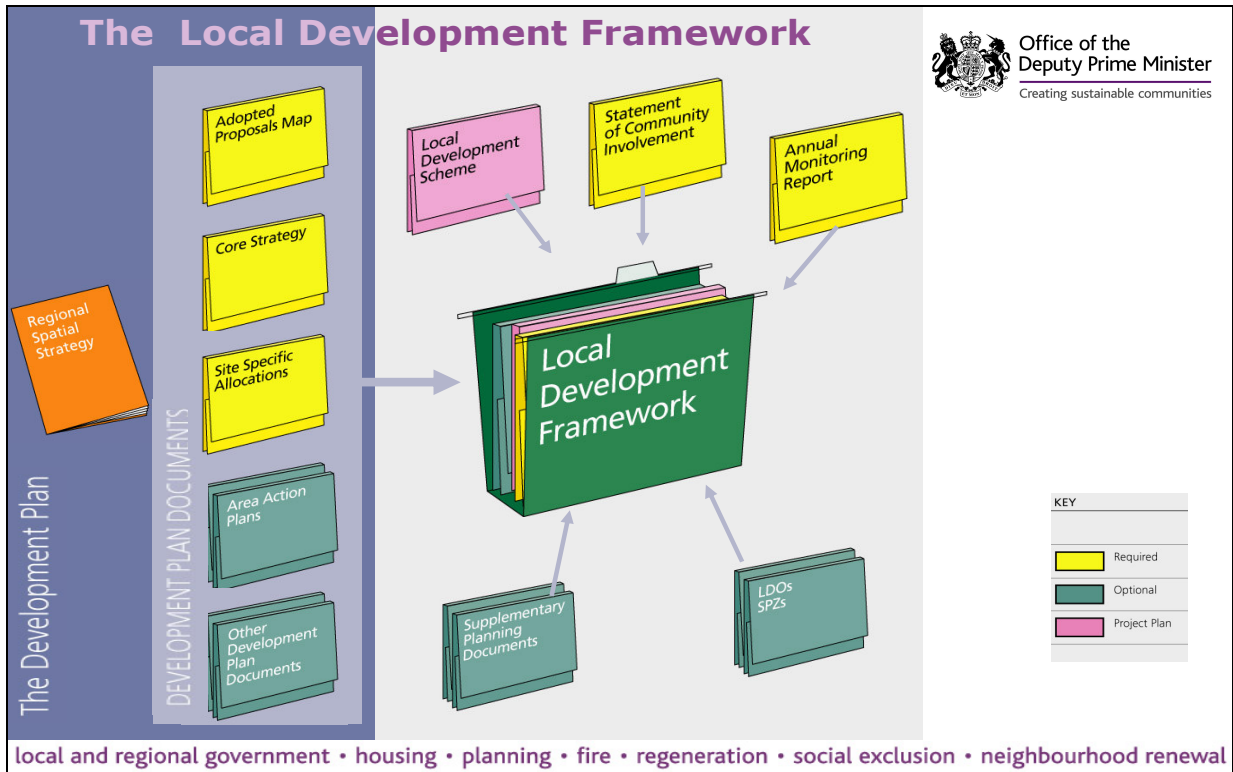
The Local Development Framework

Office of the Deputy Prime Minister
Creating sustainable communities

Adopted Proposals Map

Core Strategy

Site Specific Allocations

Area Action Plans

Other Development Plan Documents

DEVELOPMENT PLAN DOCUMENTS

The Development Plan

Regional Spatial Strategy

Local Development Scheme

Statement of Community Involvement

Annual Monitoring Report

Local Development Framework

Supplementary Planning Documents

LDOs SPZs

KEY
Required
Optional
Project Plan

local and regional government • housing • planning • fire • regeneration • social exclusion • neighbourhood renewal